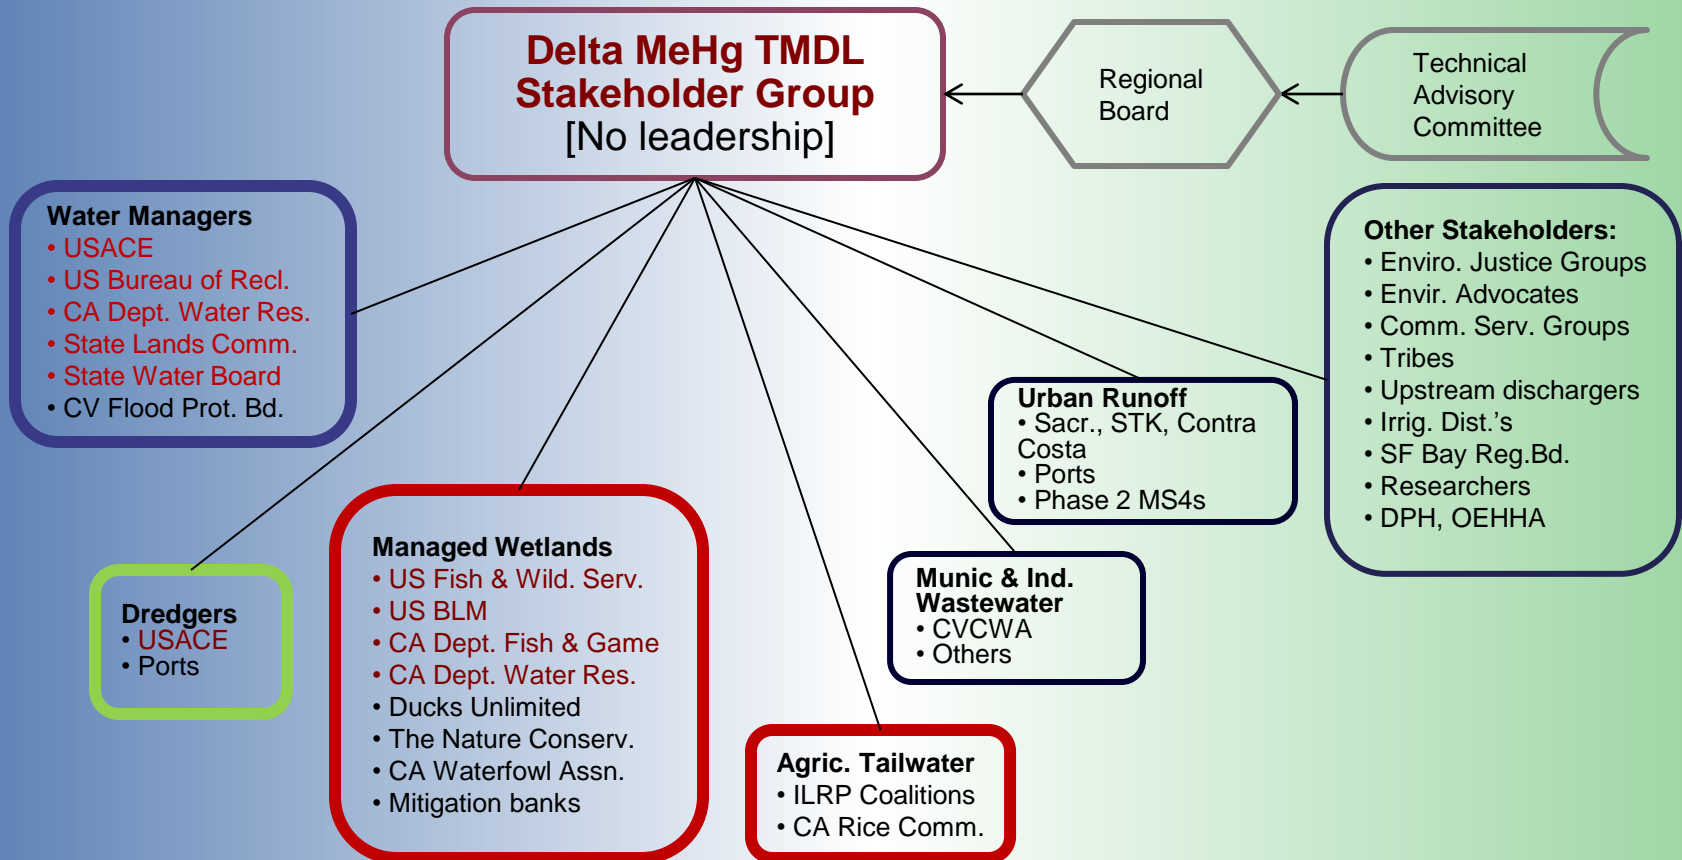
Delta MeHg TMDL Stakeholder Group
[No leadership]

Regional Board

Technical Advisory Committee

Water Managers
• USACE
• US Bureau of Recl.
• CA Dept. Water Res.
• State Lands Comm.
• State Water Board
• CV Flood Prot. Bd.

Other Stakeholders:
• Enviro. Justice Groups
• Envir. Advocates
• Comm. Serv. Groups
• Tribes
• Upstream dischargers
• Irrig. Dist.'s
• SF Bay Reg.Bd.
• Researchers
• DPH, OEHHA

Urban Runoff
• Sacr., STK, Contra Costa
• Ports
• Phase 2 MS4s

Dredgers
• USACE
• Ports

Managed Wetlands
• US Fish & Wild. Serv.
• US BLM
• CA Dept. Fish & Game
• CA Dept. Water Res.
• Ducks Unlimited
• The Nature Conserv.
• CA Waterfowl Assn.
• Mitigation banks

Munic & Ind. Wastewater
• CVCWA
• Others

Agric. Tailwater
• ILRP Coalitions
• CA Rice Comm.